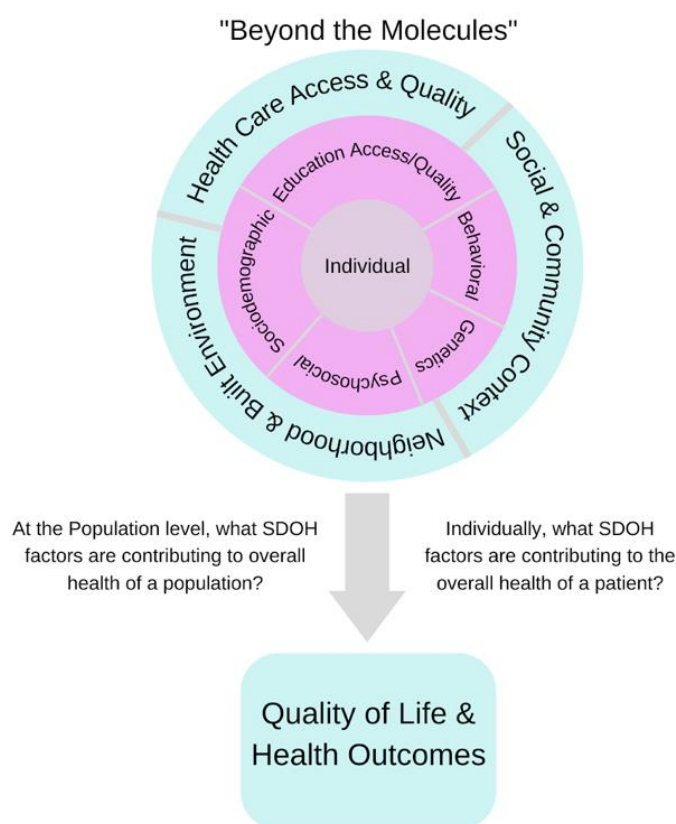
"Beyond the Molecules"

Health Care Access & Quality

Social & Community Context

Neighborhood & Built Environment

Education Access/Quality

Behavioral

Genetics

Psychosocial

Sociodemographic

Individual

At the Population level, what SDOH factors are contributing to overall health of a population?

Individually, what SDOH factors are contributing to the overall health of a patient?

Quality of Life & Health Outcomes